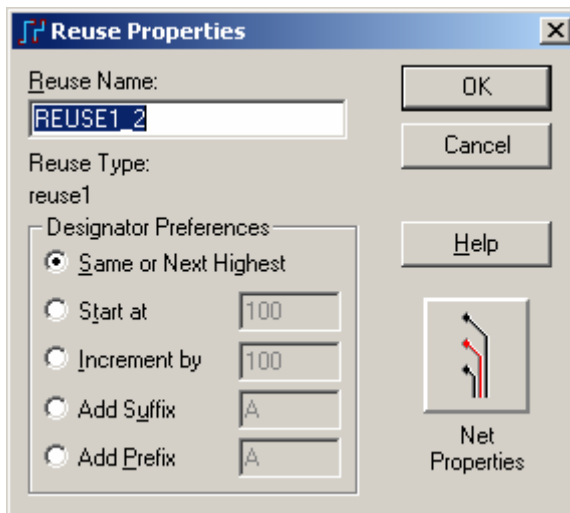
Reuse Properties

Reuse Name:

REUSE1_2

Reuse Type:

reuse1

Designator Preferences

Same or Next Highest

Start at 100

Increment by 100

Add Suffix A

Add Prefix A

OK

Cancel

Help

Net Properties

X